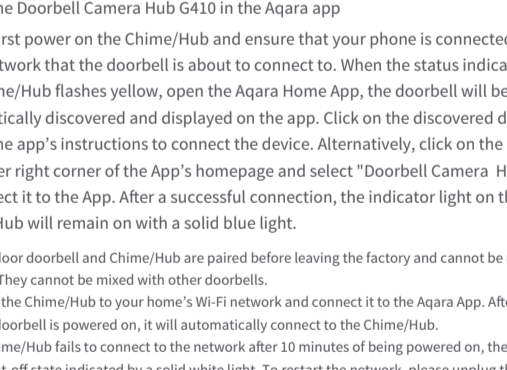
he Doorbell Camera Hub G410 in the Aqara app

rst power on the Chime/Hub and ensure that your phone is connected twork that the doorbell is about to connect to. When the status indica ne/Hub flashes yellow, open the Aqara Home App, the doorbell will be tically discovered and displayed on the app. Click on the discovered d ne app's instructions to connect the device. Alternatively, click on the er right corner of the App's homepage and select "Doorbell Camera H ct it to the App. After a successful connection, the indicator light on th Hub will remain on with a solid blue light.

loor doorbell and Chime/Hub are paired before leaving the factory and cannot be They cannot be mixed with other doorbells.

the Chime/Hub to your home's Wi-Fi network and connect it to the Aqara App. Aft loorbell is powered on, it will automatically connect to the Chime/Hub.

me/Hub fails to connect to the network after 10 minutes of being powered on, the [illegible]